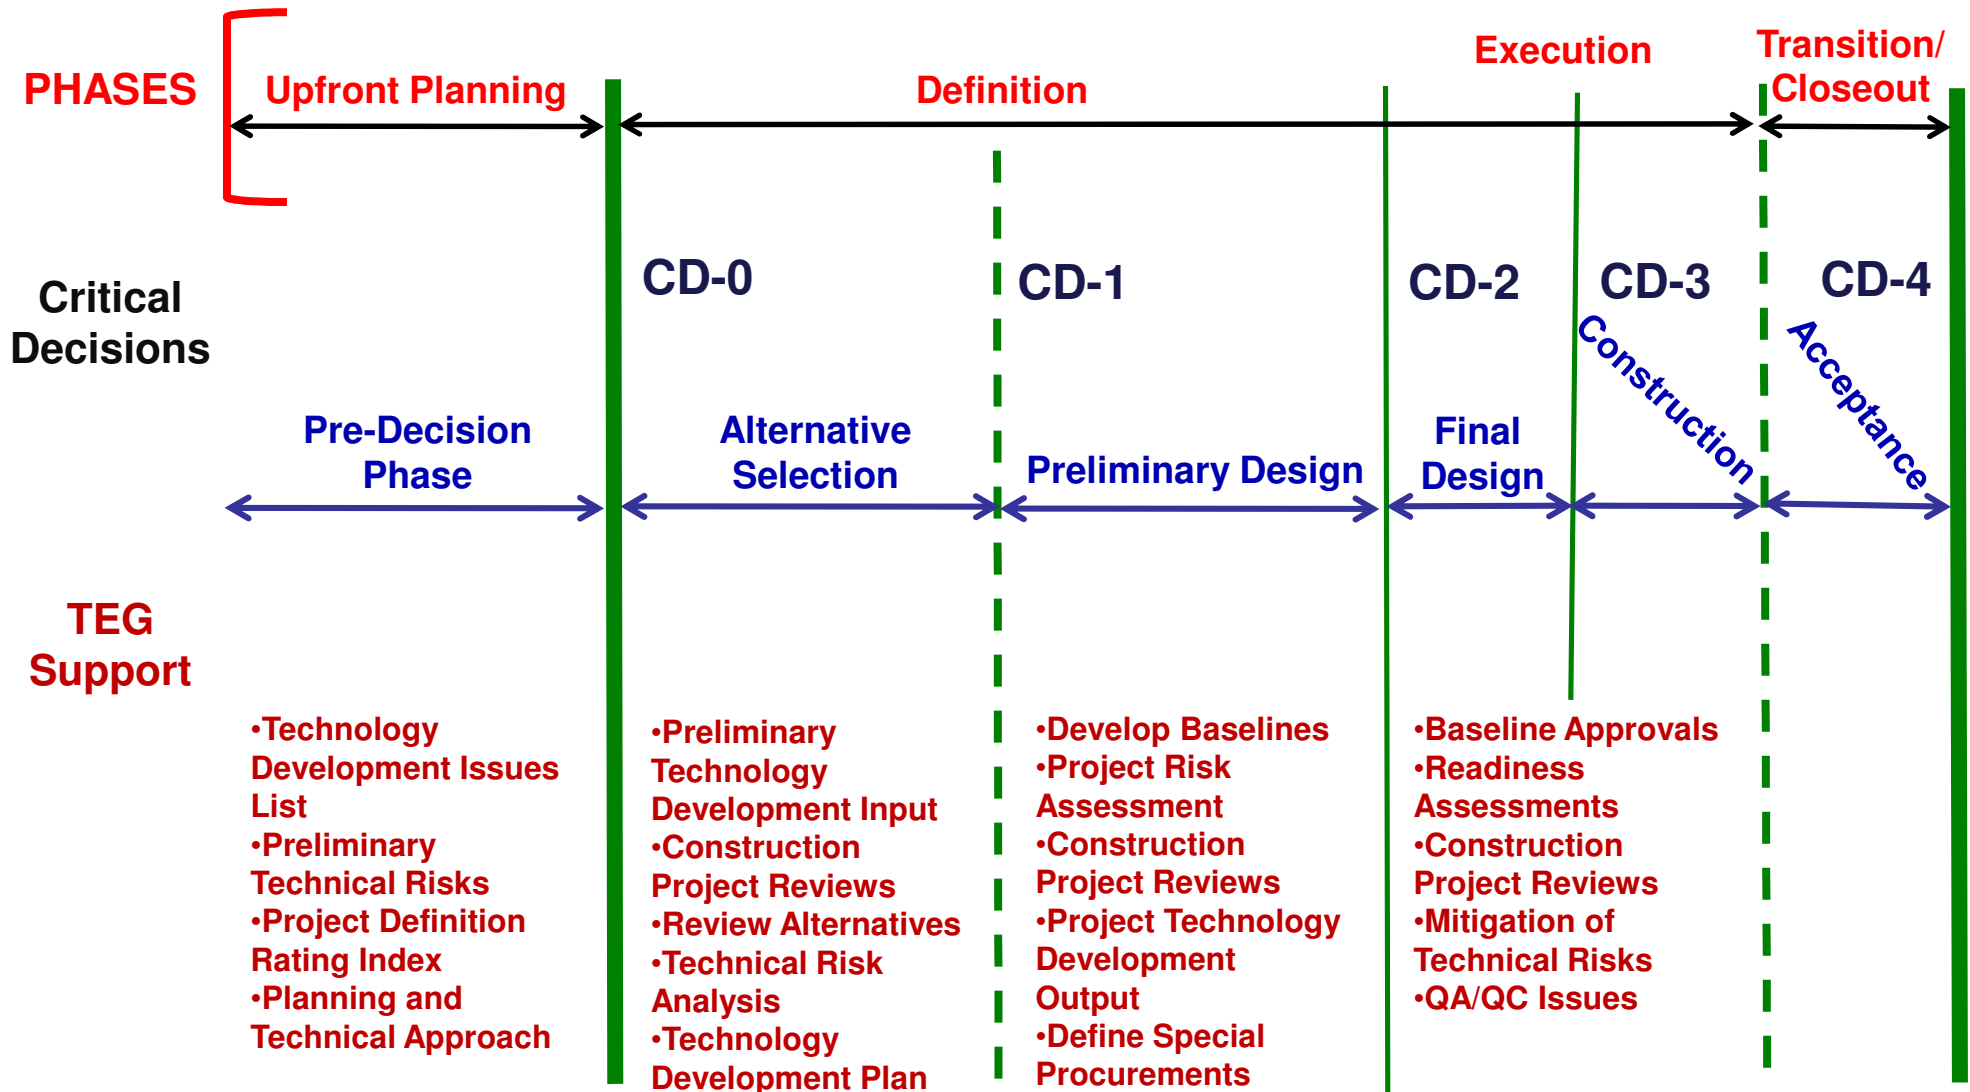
PHASES

Upfront Planning

Definition

Execution

Transition/ Closeout

Critical Decisions

CD-0

CD-1

CD-2

CD-3

CD-4

Construction

Acceptance

Pre-Decision Phase

Alternative Selection

Preliminary Design

Final Design

TEG Support

•Technology Development Issues List
•Preliminary Technical Risks
•Project Definition Rating Index
•Planning and Technical Approach

•Preliminary Technology Development Input
•Construction Project Reviews
•Review Alternatives
•Technical Risk Analysis
•Technology Development Plan

•Develop Baselines
•Project Risk Assessment
•Construction Project Reviews
•Project Technology Development Output
•Define Special Procurements

•Baseline Approvals
•Readiness Assessments
•Construction Project Reviews
•Mitigation of Technical Risks
•QA/QC Issues